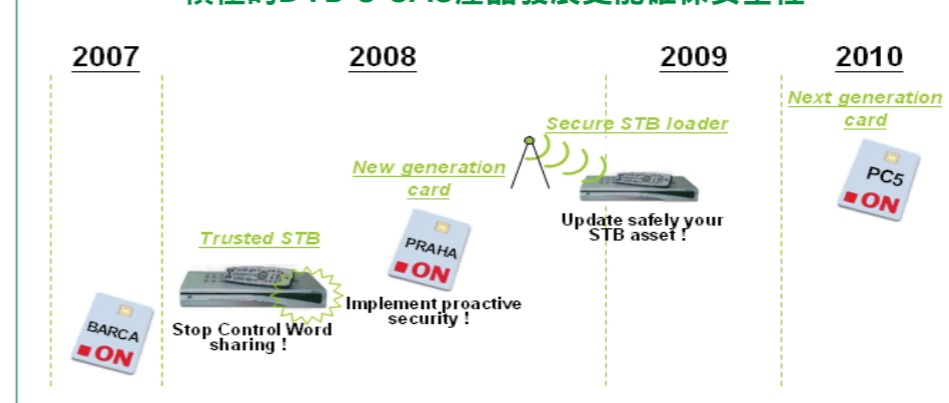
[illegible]

2007

2008

2009

2010

Next generation card

Secure STB loader

PC5

ON

New generation card

Update safely your STB asset !

Trusted STB

PRAHA

ON

Implement proactive security !

BARCA

ON

Stop Control Word sharing !